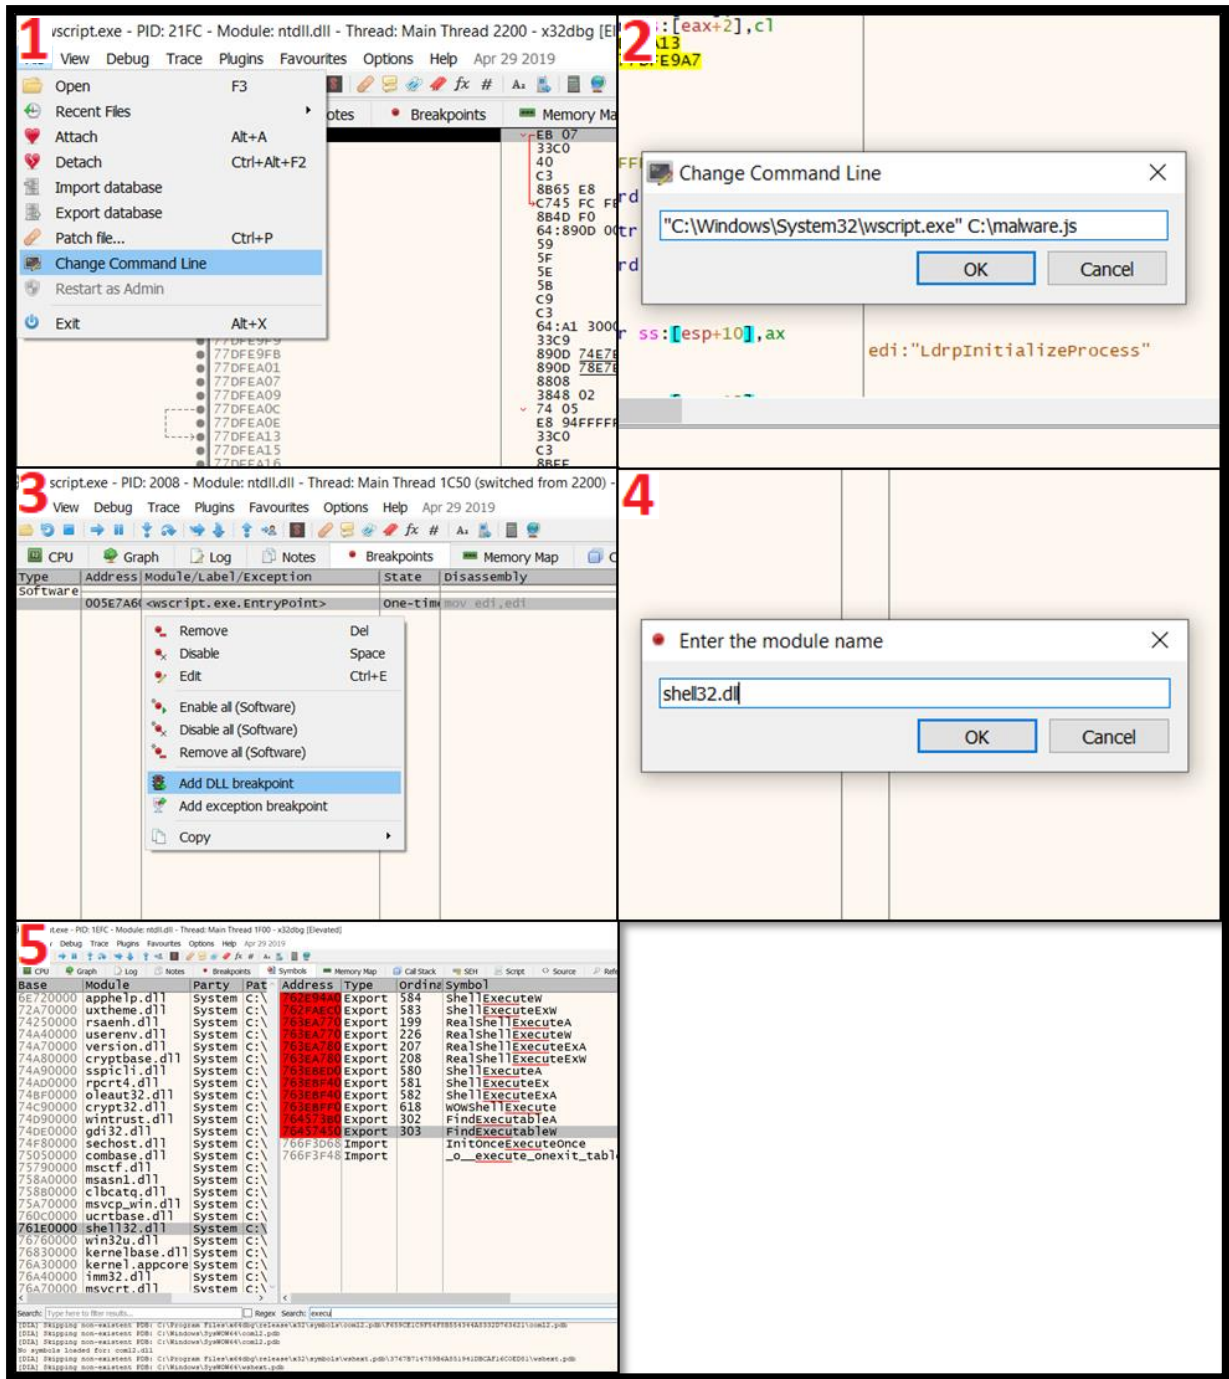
1
wscript.exe - PID: 21FC - Module: ntdll.dll - Thread: Main Thread 2200 - x32dbg [El
View Debug Trace Plugins Favourites Options Help Apr 29 2019
Open F3
Recent Files
Attach Alt+A
Detach Ctrl+Alt+F2
Import database
Export database
Patch file... Ctrl+P
Change Command Line
Restart as Admin
Exit Alt+X
otes Breakpoints Memory Ma
EB 07
33C0
40
C3
8B65 E8
C745 FC FF
8B4D F0
64:890D 00
59
5F
5E
5B
C9
C3
64:A1 3000
33C9
890D 74E7
890D 78E7
8808
3848 02
74 05
E8 94FFFF
33C0
C3
77DFE9FB
77DFEA01
77DFEA07
77DFEA09
77DFEA0C
77DFEA0E
77DFEA13
77DFEA15

2
:[eax+2],cl
Change Command Line
"C:\Windows\System32\wscript.exe" C:\malware.js
OK
Cancel
ss:[esp+10],ax
edi:"LdrpInitializeProcess"

3
script.exe - PID: 2008 - Module: ntdll.dll - Thread: Main Thread 1C50 (switched from 2200) -
View Debug Trace Plugins Favourites Options Help Apr 29 2019
CPU Graph Log Notes Breakpoints Memory Map
| Type | Address | Module/Label/Exception | State | Disassembly |
|---|---|---|---|---|
| Software | | | | |
| | 005E7A6 | <wscript.exe.EntryPoint> | One-tim | mov edi,edi |
Remove Del
Disable Space
Edit Ctrl+E
Enable all (Software)
Disable all (Software)
Remove all (Software)
Add DLL breakpoint
Add exception breakpoint
Copy

4
Enter the module name
shell32.dll
OK
Cancel

5
.exe - PID: 1EFC - Module: ntdll.dll - Thread: Main Thread 1F00 - x32dbg [Elevated]
Debug Trace Plugins Favourites Options Help Apr 29 2019
CPU Graph Log Notes Breakpoints Symbols Memory Map Call Stack SEH Script Source Refe
| Base | Module | Party | Pat |
|---|---|---|---|
| 6E720000 | apphelp.dll | System | C:\ |
| 72A70000 | uxtheme.dll | System | C:\ |
| 74250000 | rsaenh.dll | System | C:\ |
| 74A40000 | userenv.dll | System | C:\ |
| 74A70000 | version.dll | System | C:\ |
| 74A80000 | cryptbase.dll | System | C:\ |
| 74A90000 | sspicli.dll | System | C:\ |
| 74AD0000 | rpcrt4.dll | System | C:\ |
| 74BF0000 | oleaut32.dll | System | C:\ |
| 74C90000 | crypt32.dll | System | C:\ |
| 74D90000 | wintrust.dll | System | C:\ |
| 74DE0000 | gdi32.dll | System | C:\ |
| 74F80000 | sechost.dll | System | C:\ |
| 75050000 | combase.dll | System | C:\ |
| 75790000 | msctf.dll | System | C:\ |
| 758A0000 | msasn1.dll | System | C:\ |
| 75880000 | clbcatq.dll | System | C:\ |
| 75A70000 | msvcp_win.dll | System | C:\ |
| 760C0000 | ucrtbase.dll | System | C:\ |
| 761E0000 | shell32.dll | System | C:\ |
| 76760000 | win32u.dll | System | C:\ |
| 76830000 | kernelbase.dll | System | C:\ |
| 76A30000 | kernel.appcore | System | C:\ |
| 76A40000 | imm32.dll | System | C:\ |
| 76A70000 | msvcrt.dll | System | C:\ |

| Address | Type | Ordina | Symbol |
|---|---|---|---|
| 762E94A0 | Export | 584 | ShellExecuteW |
| 762FAEC0 | Export | 583 | ShellExecuteExW |
| 763EA770 | Export | 199 | RealShellExecuteA |
| 763EA770 | Export | 226 | RealShellExecuteW |
| 763EA780 | Export | 207 | RealShellExecuteExA |
| 763EA780 | Export | 208 | RealShellExecuteExW |
| 763EBED0 | Export | 580 | ShellExecuteA |
| 763EBF40 | Export | 581 | ShellExecuteEx |
| 763EBF40 | Export | 582 | ShellExecuteExA |
| 763EBFF0 | Export | 618 | WOWShellExecute |
| 764573B0 | Export | 302 | FindExecutableA |
| 76457450 | Export | 303 | FindExecutableW |
| 766F3D68 | Import | | InitOnceExecuteOnce |
| 766F3F48 | Import | | _o__execute_onexit_tabl |

Search: Type here to filter results... Regex Search: execu
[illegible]